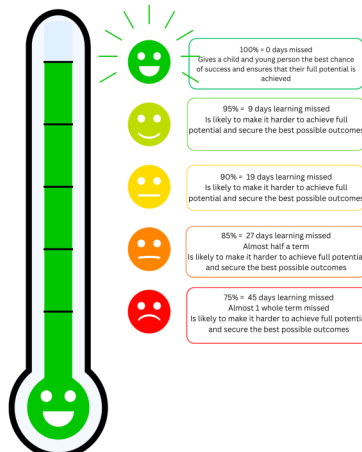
100% = 0 days missed
Gives a child and young person the best chance of success and ensures that their full potential is achieved

95% = 9 days learning missed
Is likely to make it harder to achieve full potential and secure the best possible outcomes

90% = 19 days learning missed
Is likely to make it harder to achieve full potential and secure the best possible outcomes

85% = 27 days learning missed
Almost half a term
Is likely to make it harder to achieve full potentia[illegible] and secure the best possible outcomes

75% = 45 days learning missed
Almost 1 whole term missed
Is likely to make it harder to achieve full potentia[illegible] and secure the best possible outcomes